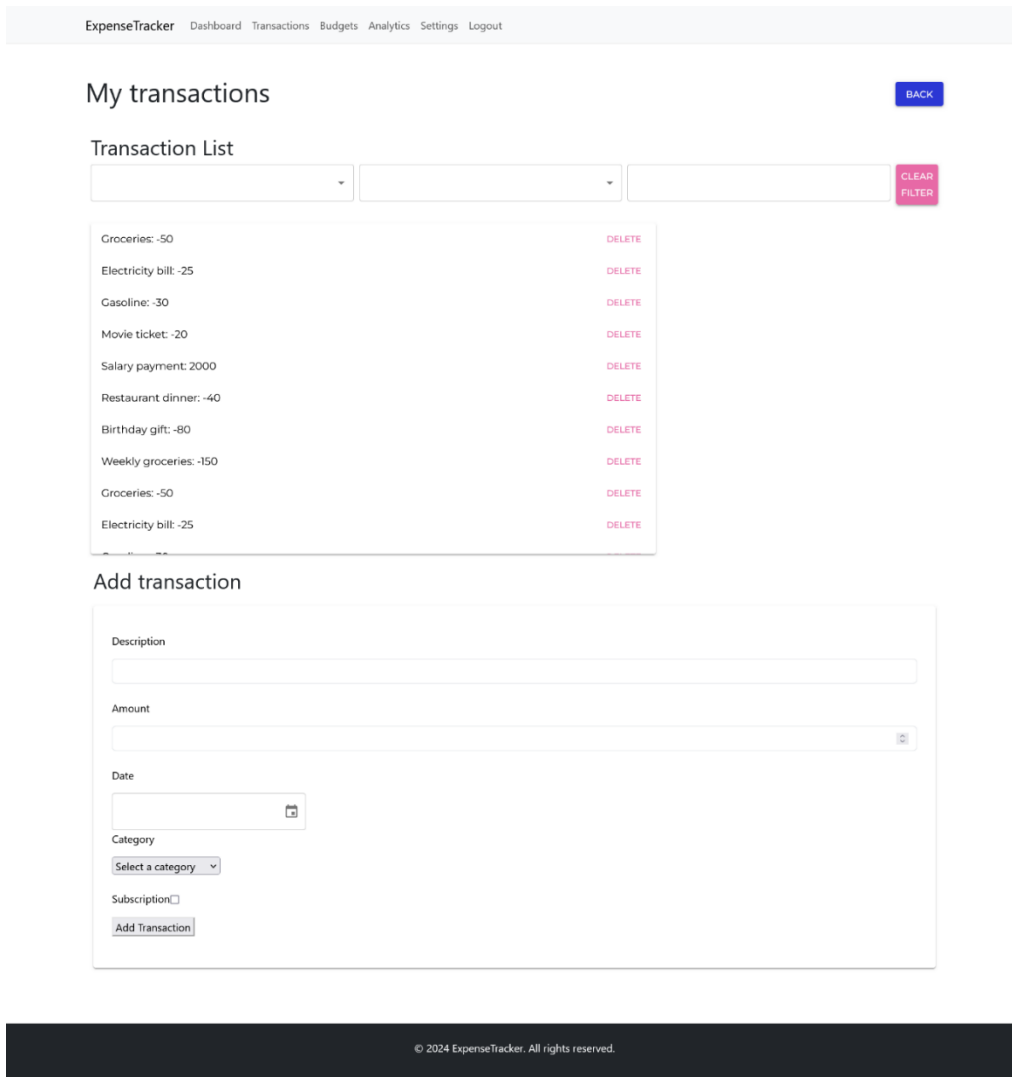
ExpenseTracker Dashboard Transactions Budgets Analytics Settings Logout

My transactions

BACK

Transaction List

CLEAR FILTER

Groceries: -50 DELETE

Electricity bill: -25 DELETE

Gasoline: -30 DELETE

Movie ticket: -20 DELETE

Salary payment: 2000 DELETE

Restaurant dinner: -40 DELETE

Birthday gift: -80 DELETE

Weekly groceries: -150 DELETE

Groceries: -50 DELETE

Electricity bill: -25 DELETE

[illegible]

Add transaction

Description

Amount

Date

Category

Select a category

Subscription

Add Transaction

© 2024 ExpenseTracker. All rights reserved.